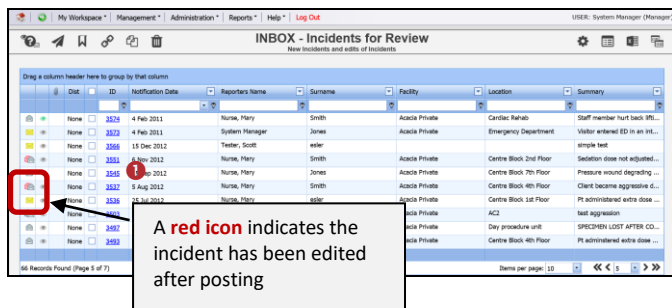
My Workspace * | Management * | Administration * | Reports * | Help * | Log Out

USER: System Manager (Manager)

INBOX - Incidents for Review
New incidents and edits of incidents

Drag a column header here to group by that column

| | | Dist | | ID | Notification Date | Reporters Name | Surname | Facility | Location | Summary |
|---|---|---|---|---|---|---|---|---|---|---|
| | | None | | 3574 | 4 Feb 2011 | Nurse, Mary | Smith | Acacia Private | Cardiac Rehab | Staff member hurt back lifti... |
| | | None | | 3573 | 4 Feb 2011 | System Manager | Jones | Acacia Private | Emergency Department | Visitor entered ED in an int... |
| | | None | | 3566 | 15 Dec 2012 | Tester, Scott | esler | | | simple test |
| | | None | | 3551 | 6 Nov 2012 | Nurse, Mary | Smith | Acacia Private | Centre Block 2nd Floor | Sedation dose not adjusted... |
| | | None | | 3545 | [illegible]ep 2012 | Nurse, Mary | Jones | Acacia Private | Centre Block 7th Floor | Pressure wound degrading ... |
| | | None | | 3537 | 5 Aug 2012 | Nurse, Mary | Smith | Acacia Private | Centre Block 4th Floor | Client became aggressive d... |
| | | None | | 3536 | 25 Jul 2012 | Nurse, Mary | esler | Acacia Private | Centre Block 1st Floor | Pt administered extra dose ... |
| | | None | | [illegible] | | | | Acacia Private | AC2 | test aggression |
| | | None | | 3497 | | | | Acacia Private | Day procedure unit | SPECIMEN LOST AFTER CO... |
| | | None | | 3493 | | | | Acacia Private | Centre Block 4th Floor | Pt administered extra dose ... |

66 Records Found (Page 5 of 7)

Items per page: 10

5

A **red icon** indicates the incident has been edited after posting